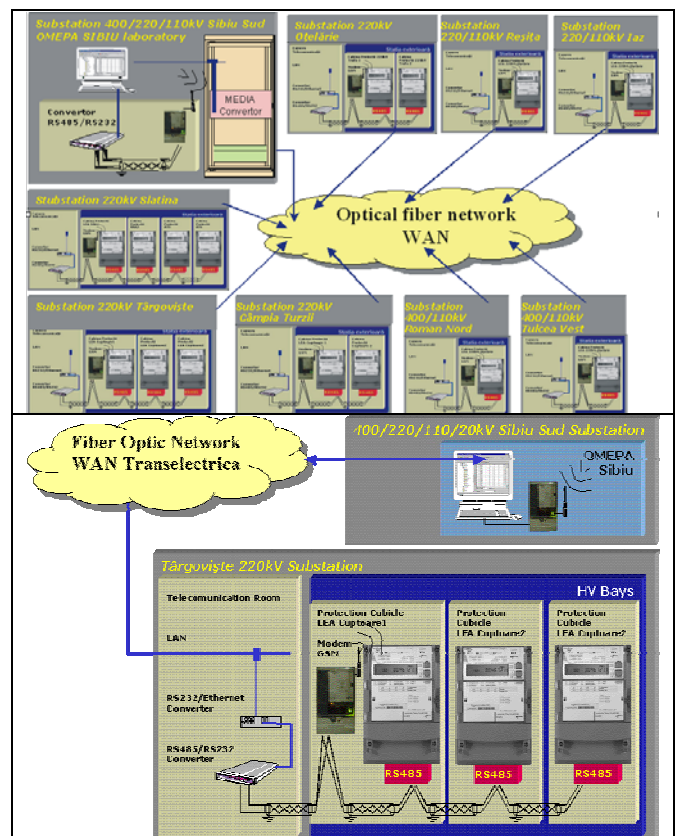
Substation 400/220/110kV Sibiu Sud
OMEPA SIBIU laboratory

MEDIA Convertor

Convertor RS485/RS232

Substation 220kV Otelărie

Substation 220/110kV Reșița

Substation 220/110kV Iaz

Substation 220kV Slatina

Optical fiber network
WAN

Substation 220kV Târgoviște

Substation 220kV Câmpia Turzii

Substation 400/110kV Roman Nord

Substation 400/110kV Tulcea Vest

Fiber Optic Network
WAN Transelectrica

400/220/110/20kV Sibiu Sud Substation

OMEPA Sibiu

Târgoviște 220kV Substation

HV Bays

Telecomunication Room

LAN

RS232/Ethernet Converter

RS485/RS232 Converter

Protection Cubicle LEA Cuplaare1

Modem GSM

Protection Cubicle LEA Cuplaare2

Protection Cubicle LEA Cuplaare2

RS485

RS485

RS485